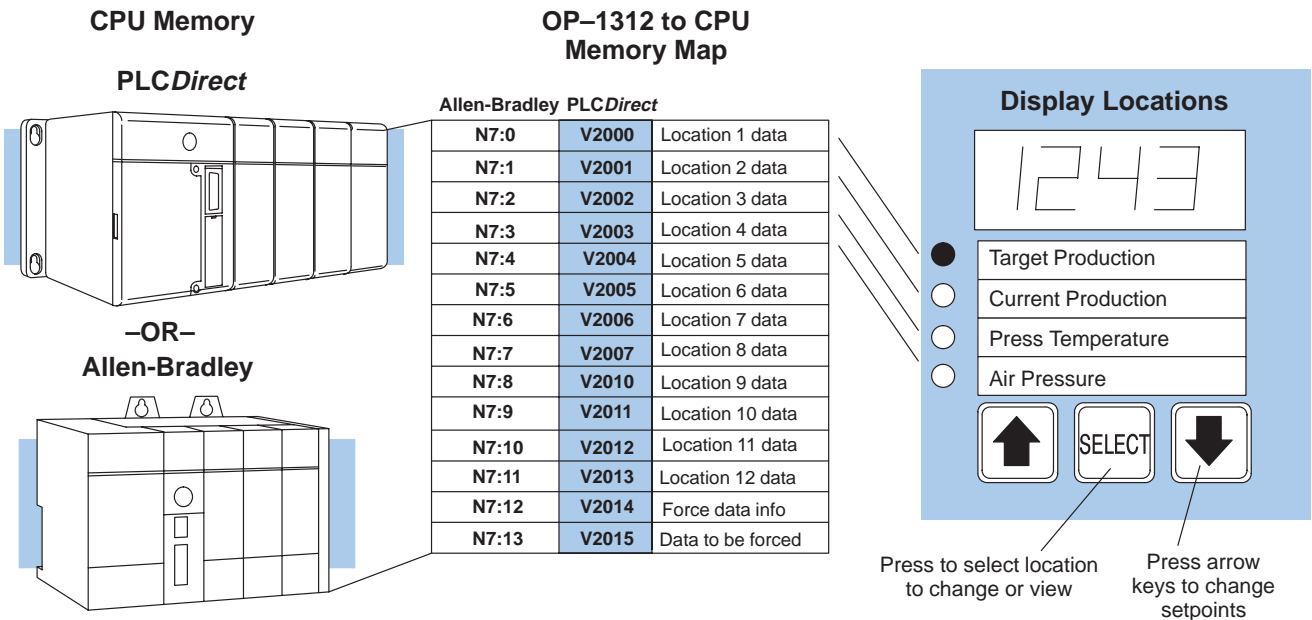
CPU Memory

PLCDirect

–OR–

Allen-Bradley

OP–1312 to CPU Memory Map

| Allen-Bradley | PLCDirect | |
|---|---|---|
| N7:0 | V2000 | Location 1 data |
| N7:1 | V2001 | Location 2 data |
| N7:2 | V2002 | Location 3 data |
| N7:3 | V2003 | Location 4 data |
| N7:4 | V2004 | Location 5 data |
| N7:5 | V2005 | Location 6 data |
| N7:6 | V2006 | Location 7 data |
| N7:7 | V2007 | Location 8 data |
| N7:8 | V2010 | Location 9 data |
| N7:9 | V2011 | Location 10 data |
| N7:10 | V2012 | Location 11 data |
| N7:11 | V2013 | Location 12 data |
| N7:12 | V2014 | Force data info |
| N7:13 | V2015 | Data to be forced |

Display Locations

1243

Target Production
Current Production
Press Temperature
Air Pressure

SELECT

Press to select location to change or view

Press arrow keys to change setpoints